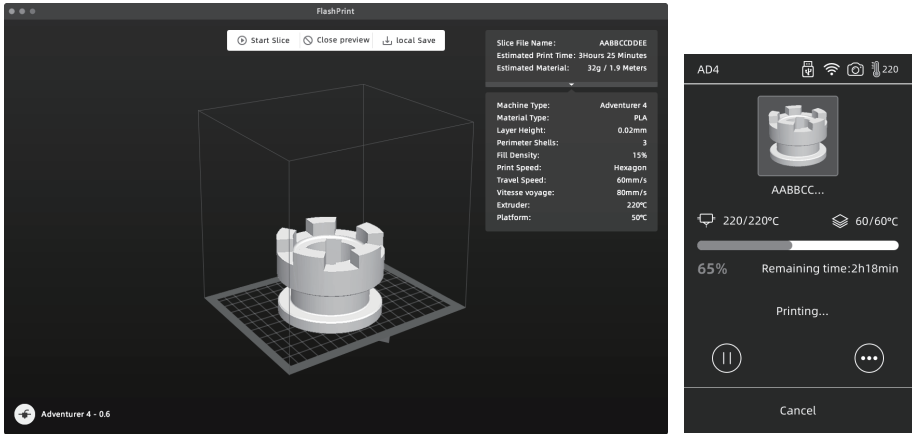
FlashPrint

Start Slice | Close preview | local Save

| Slice File Name: | AABBCCDDEE |
|---|---|
| Estimated Print Time: | 3Hours 25 Minutes |
| Estimated Material: | 32g / 1.9 Meters |

| Machine Type: | Adventurer 4 |
|---|---|
| Material Type: | PLA |
| Layer Height: | 0.02mm |
| Perimeter Shells: | 3 |
| Fill Density: | 15% |
| Print Speed: | Hexagon |
| Travel Speed: | 60mm/s |
| Vitesse voyage: | 80mm/s |
| Extruder: | 220℃ |
| Platform: | 50℃ |

Adventurer 4 - 0.6

AD4 220

AABBCC...

220/220°C 60/60°C

65% Remaining time:2h18min

Printing...

Cancel